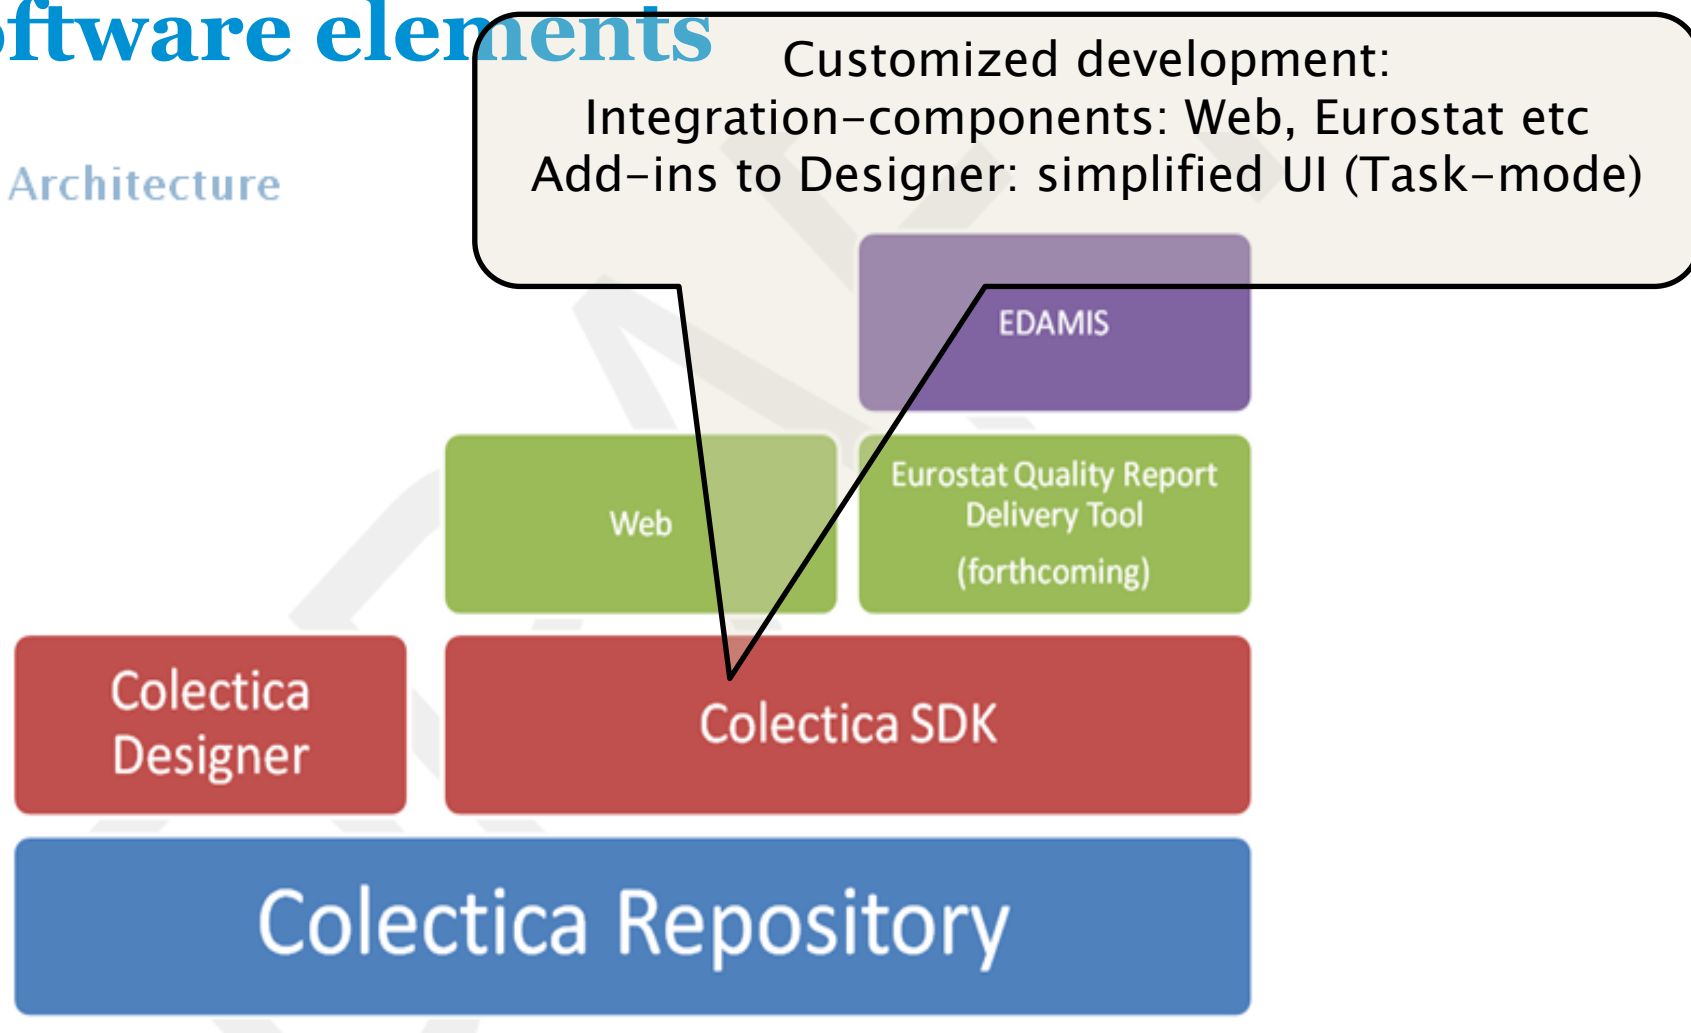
ftware elements

Customized development:
Integration-components: Web, Eurostat etc
Add-ins to Designer: simplified UI (Task-mode)

Architecture

EDAMIS

Web

Eurostat Quality Report Delivery Tool (forthcoming)

Colectica Designer

Colectica SDK

Colectica Repository